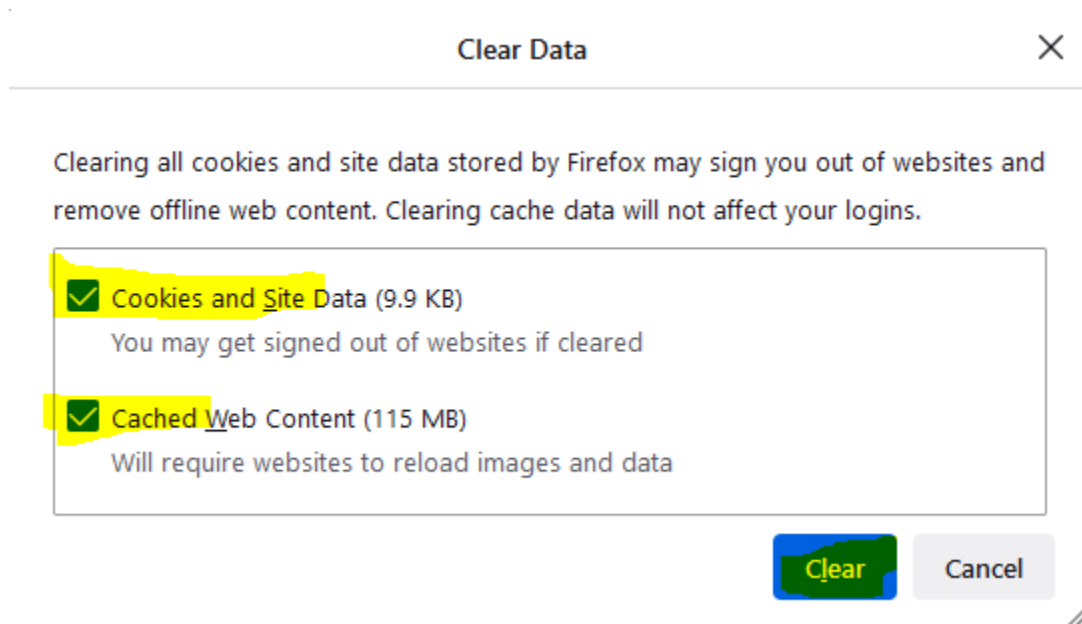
Clear Data

Clearing all cookies and site data stored by Firefox may sign you out of websites and remove offline web content. Clearing cache data will not affect your logins.

Cookies and Site Data (9.9 KB)
You may get signed out of websites if cleared

Cached Web Content (115 MB)
Will require websites to reload images and data

Clear
Cancel